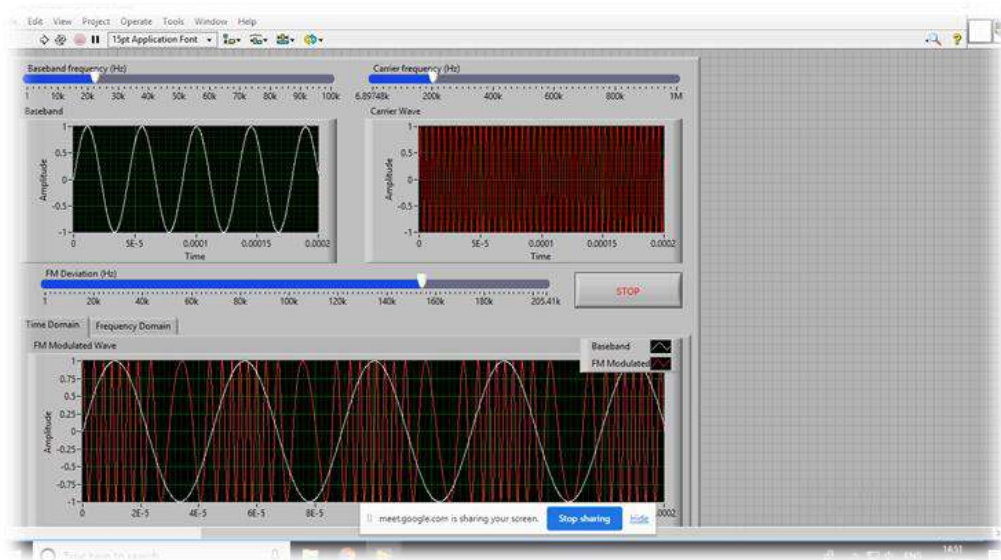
Edit View Project Operate Tools Window Help

15pt Application Font

Baseband frequency (Hz)
1 10k 20k 30k 40k 50k 60k 70k 80k 90k 100k

Carrier frequency (Hz)
6.89748k 200k 400k 600k 800k 1M

Baseband
Amplitude
1 0.5 0 -0.5 -1
0 5E-5 0.0001 0.00015 0.0002
Time

Carrier Wave
Amplitude
1 0.5 0 -0.5 -1
0 5E-5 0.0001 0.00015 0.0002
Time

FM Deviation (Hz)
1 20k 40k 60k 80k 100k 120k 140k 160k 180k 205.41k

STOP

Time Domain
Frequency Domain

FM Modulated Wave
Baseband
FM Modulated
Amplitude
1 0.75 0.5 0.25 0 -0.25 -0.5 -0.75 -1
0 2E-5 4E-5 6E-5 8E-5 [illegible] .0002

meet.google.com is sharing your screen.
Stop sharing
Hide

Type here to search
14:51